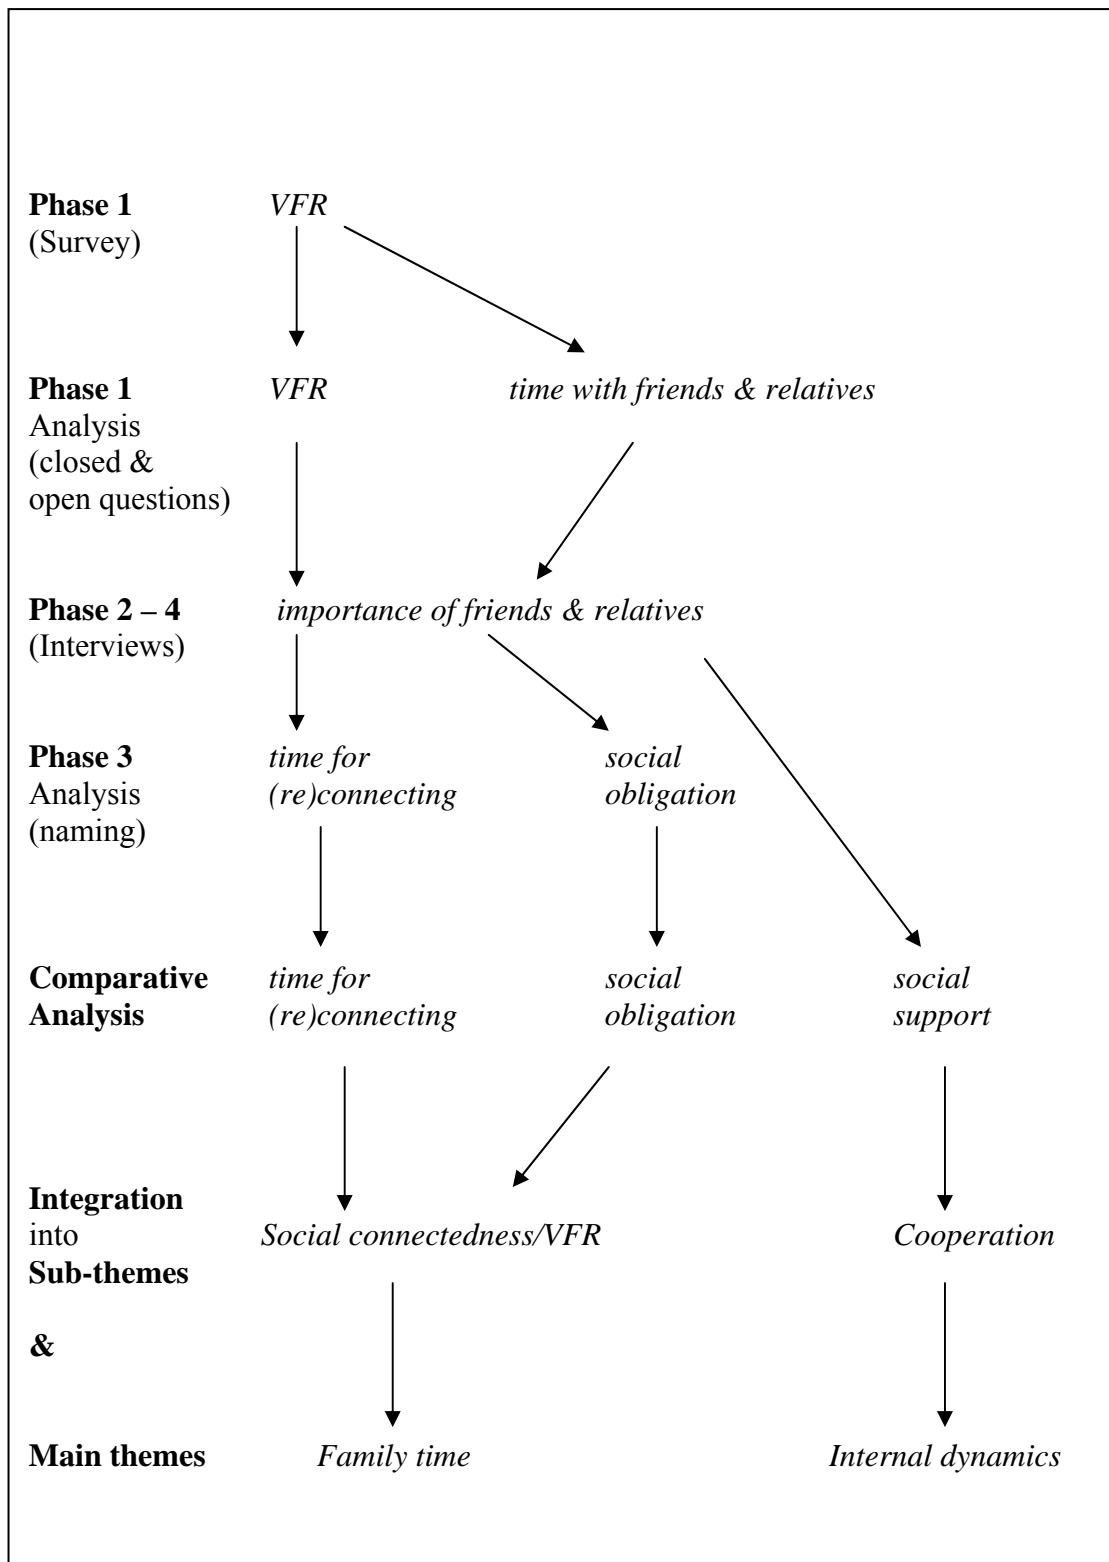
**Phase 1**
(Survey)

*VFR*

**Phase 1**
Analysis
(closed &
open questions)

*VFR*

*time with friends & relatives*

**Phase 2 – 4**
(Interviews)

*importance of friends & relatives*

**Phase 3**
Analysis
(naming)

*time for (re)connecting*

*social obligation*

**Comparative Analysis**

*time for (re)connecting*

*social obligation*

*social support*

**Integration** into **Sub-themes**

*Social connectedness/VFR*

*Cooperation*

**&**

**Main themes**

*Family time*

*Internal dynamics*